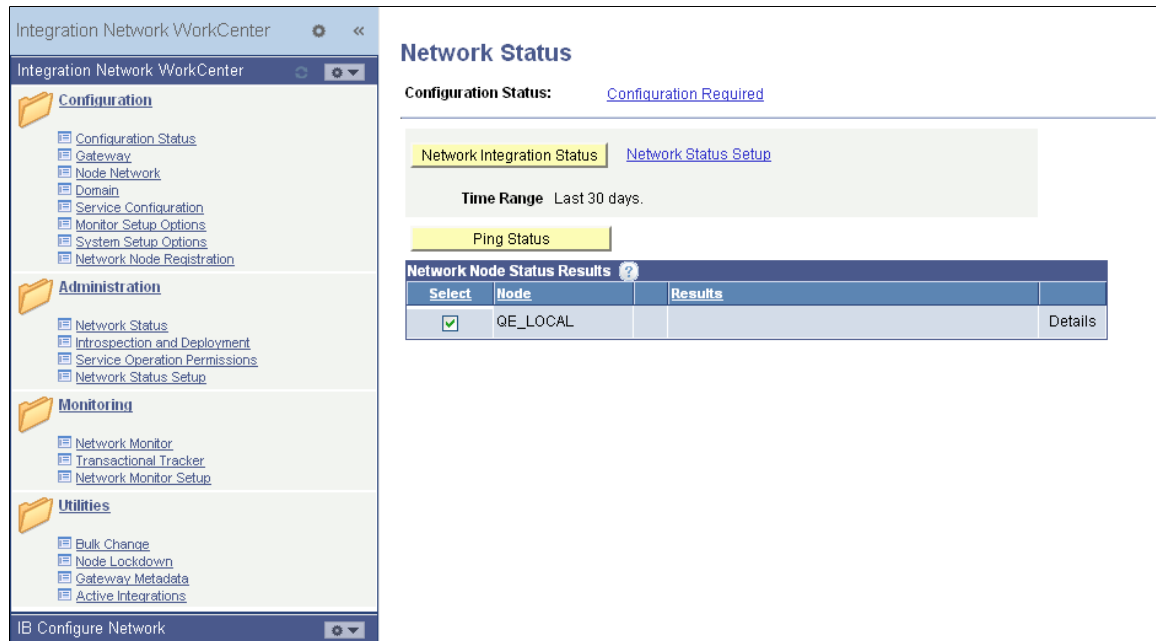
Integration Network WorkCenter

Integration Network WorkCenter

Configuration

Configuration Status
Gateway
Node Network
Domain
Service Configuration
Monitor Setup Options
System Setup Options
Network Node Registration

Administration

Network Status
Introspection and Deployment
Service Operation Permissions
Network Status Setup

Monitoring

Network Monitor
Transactional Tracker
Network Monitor Setup

Utilities

Bulk Change
Node Lockdown
Gateway Metadata
Active Integrations

IB Configure Network

Network Status

Configuration Status: Configuration Required

Network Integration Status Network Status Setup

Time Range Last 30 days.

Ping Status

Network Node Status Results

| Select | Node | | Results | |
|---|---|---|---|---|
| ☑ | QE_LOCAL | | | Details |